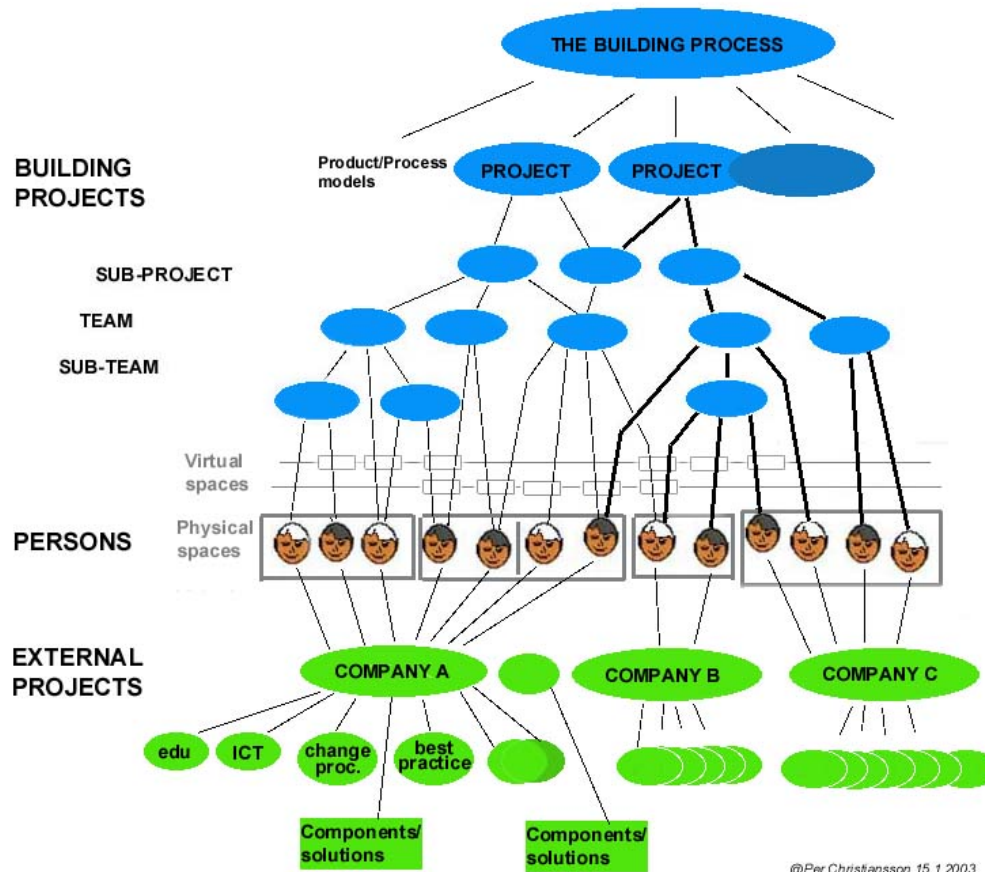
THE BUILDING PROCESS

BUILDING PROJECTS

Product/Process models

PROJECT

PROJECT

SUB-PROJECT

TEAM

SUB-TEAM

Virtual spaces

PERSONS

Physical spaces

EXTERNAL PROJECTS

COMPANY A

COMPANY B

COMPANY C

edu

ICT

change proc.

best practice

Components/ solutions

Components/ solutions

@Per Christiansson 15.1.2003